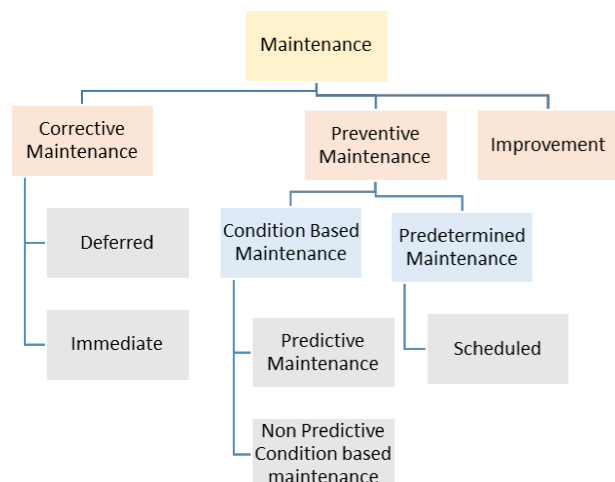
Maintenance

Corrective Maintenance

Preventive Maintenance

Improvement

Deferred

Immediate

Condition Based Maintenance

Predetermined Maintenance

Predictive Maintenance

Non Predictive Condition based maintenance

Scheduled